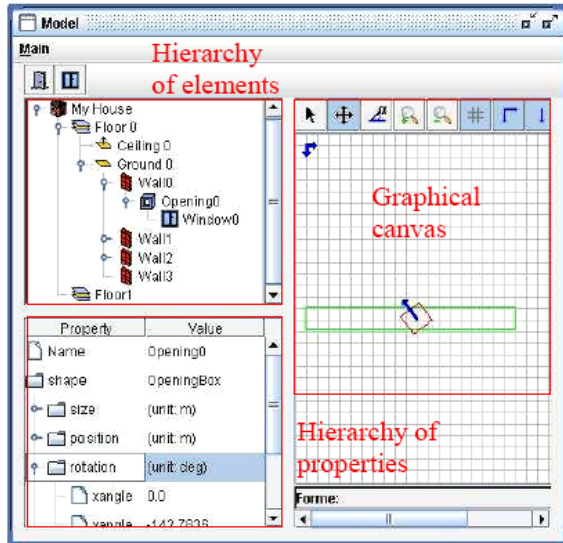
Model

Main

Hierarchy of elements

My House
Floor 0
Ceiling 0
Ground 0
Wall0
Opening0
Window0
Wall1
Wall2
Wall3
Floor1

Graphical canvas

| Property | Value |
|---|---|
| Name | Opening0 |
| shape | OpeningBox |
| size | (unit: m) |
| position | (unit: m) |
| rotation | (unit: deg) |
| xangle | 0.0 |
| yangle | -142.7836 |

Hierarchy of properties

Forme: